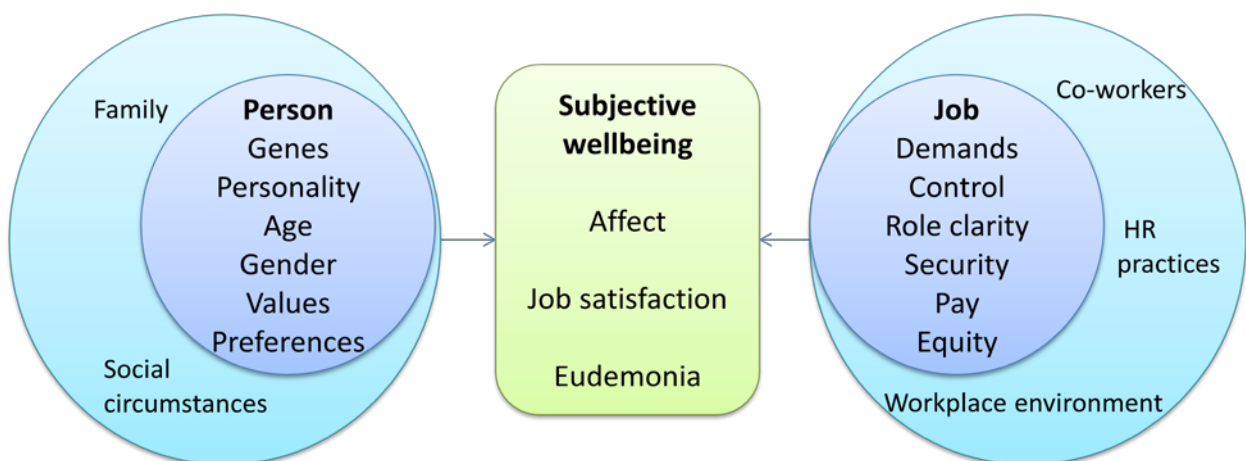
Family

Person
Genes
Personality
Age
Gender
Values
Preferences

Social circumstances

Subjective wellbeing

Affect

Job satisfaction

Eudemonia

Co-workers

Job
Demands
Control
Role clarity
Security
Pay
Equity

HR practices

Workplace environment